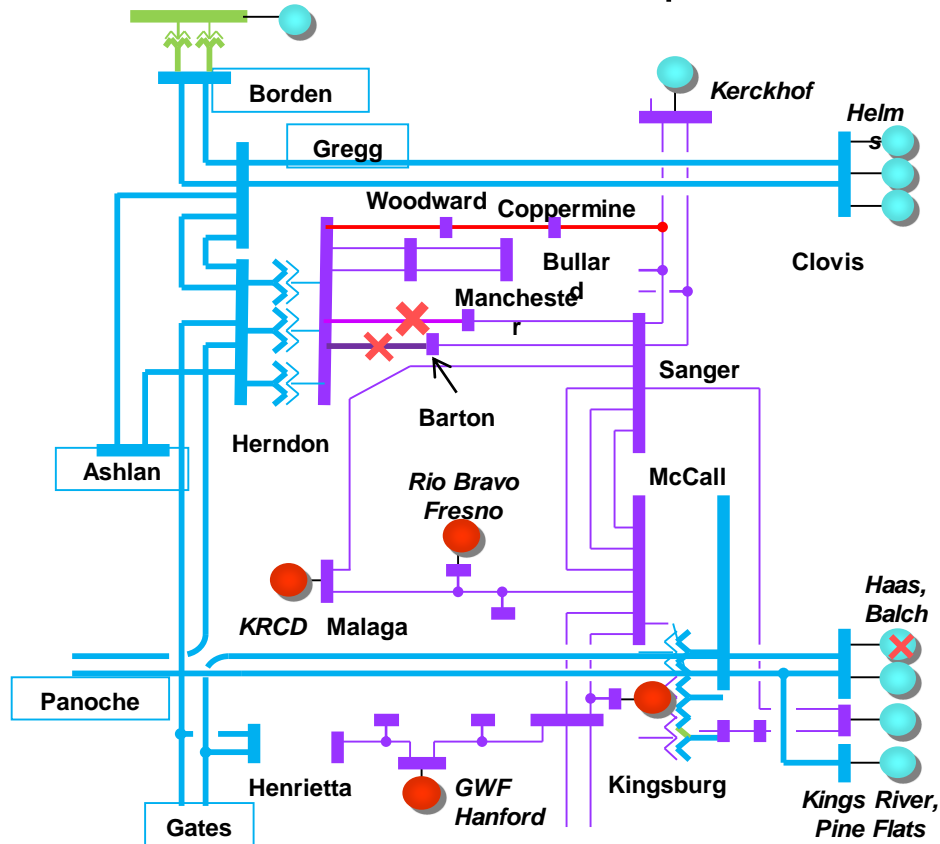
Borden
Kerckhof
Helms
Gregg
Woodward
Coppermine
Bullard
Clovis
Manchester
Sanger
Barton
Herndon
Ashlan
Rio Bravo Fresno
McCall
KRCD
Malaga
Haas, Balch
Panoche
Henrietta
GWF Hanford
Kingsburg
Kings River, Pine Flats
Gates